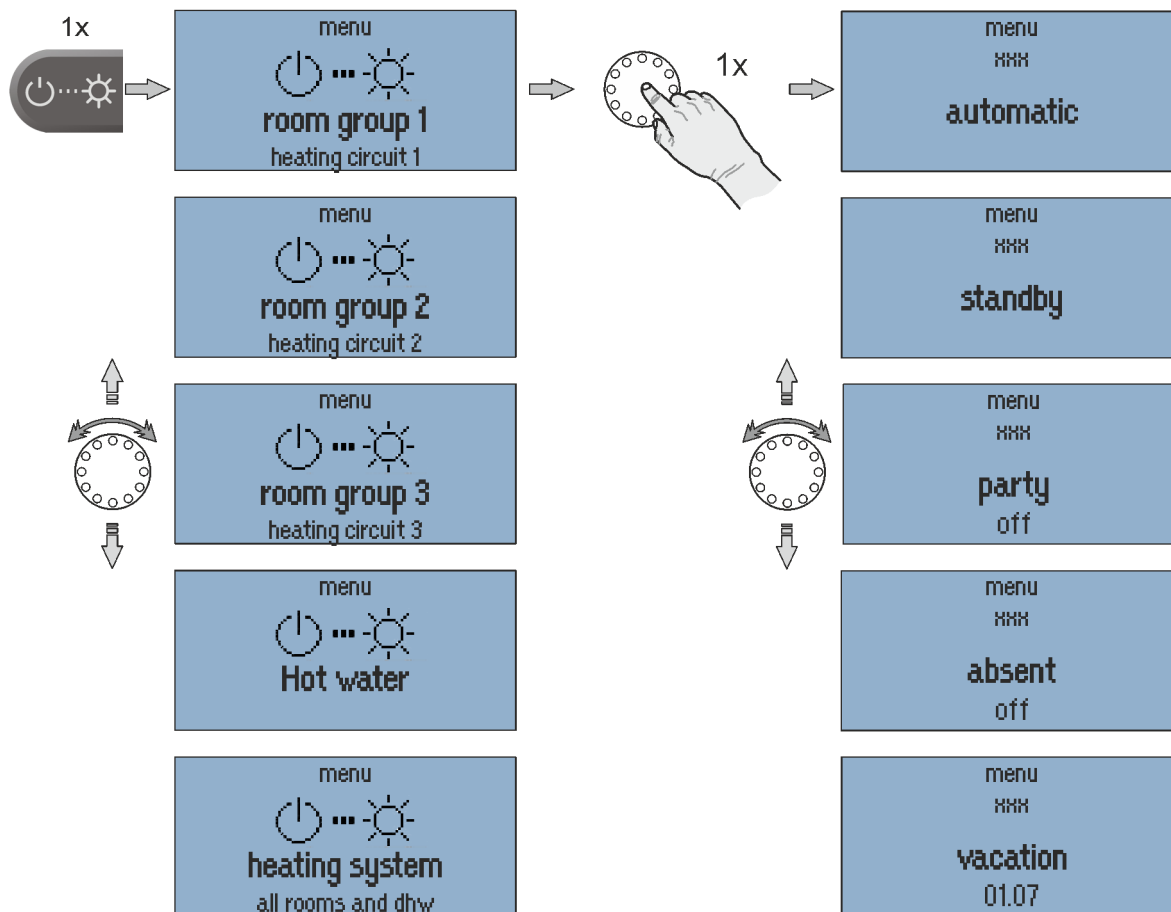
1x

menu
room group 1
heating circuit 1

1x

menu
xxx
automatic

menu
room group 2
heating circuit 2

menu
xxx
standby

menu
room group 3
heating circuit 3

menu
xxx
party
off

menu
Hot water

menu
xxx
absent
off

menu
heating system
all rooms and dhw

menu
xxx
vacation
01.07